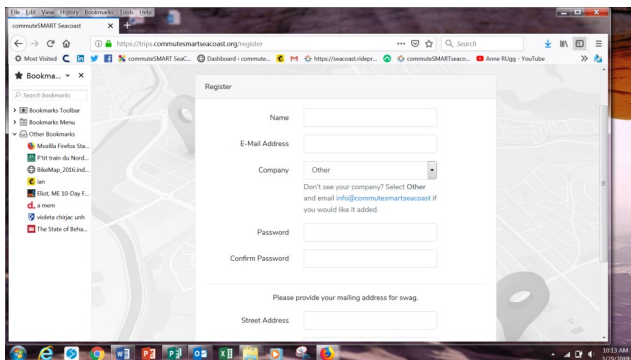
File Edit View History Bookmarks Tools Help

commuteSMART Seacoast ×

https://trips.commutesmartseacoast.org/register

Search

Most Visited commuteSMART SeaC... Dashboard - commute... https://seacoast.ridepr... commuteSMARTseaco... Anne RUgg - YouTube

Bookma... ×

Search bookmarks

Bookmarks Toolbar

Bookmarks Menu

Other Bookmarks

Mozilla Firefox Sta...

P'tit train du Nord...

BikeMap_2016.ind...

ian

Eliot, ME 10-Day F...

a mem

violeta chirjac unh

The State of Beha...

Register

Name

E-Mail Address

Company Other

Don't see your company? Select Other and email info@commutesmartseacoast if you would like it added.

Password

Confirm Password

Please provide your mailing address for swag.

Street Address

10:13 AM